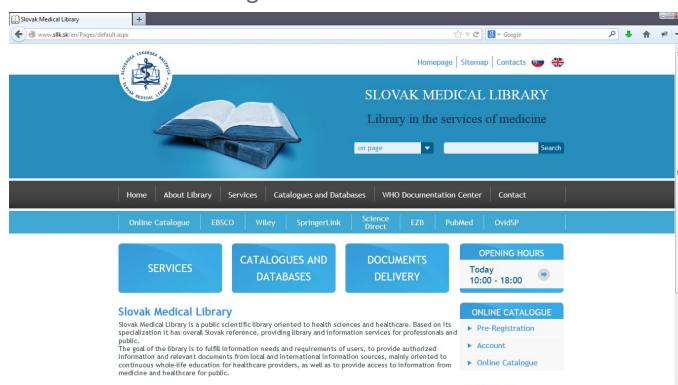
Slovak Medical Library

www.silk.sk/en/Pages/default.aspx

Google

SLOVENSKÁ LEKÁRSKA KNIŽNICA SLOVAK MEDICAL LIBRARY

Homepage | Sitemap | Contacts

SLOVAK MEDICAL LIBRARY

Library in the services of medicine

on page

Search

Home | About Library | Services | Catalogues and Databases | WHO Documentation Center | Contact

Online Catalogue | EBSCO | Wiley | SpringerLink | Science Direct | EZB | PubMed | OvidSP

SERVICES

CATALOGUES AND DATABASES

DOCUMENTS DELIVERY

OPENING HOURS

Today
10:00 - 18:00

Slovak Medical Library

Slovak Medical Library is a public scientific library oriented to health sciences and healthcare. Based on its specialization it has overall Slovak reference, providing library and information services for professionals and public.
The goal of the library is to fulfill information needs and requirements of users, to provide authorized information and relevant documents from local and international information sources, mainly oriented to continuous whole-life education for healthcare providers, as well as to provide access to information from medicine and healthcare for public.

ONLINE CATALOGUE

Pre-Registration

Account

Online Catalogue